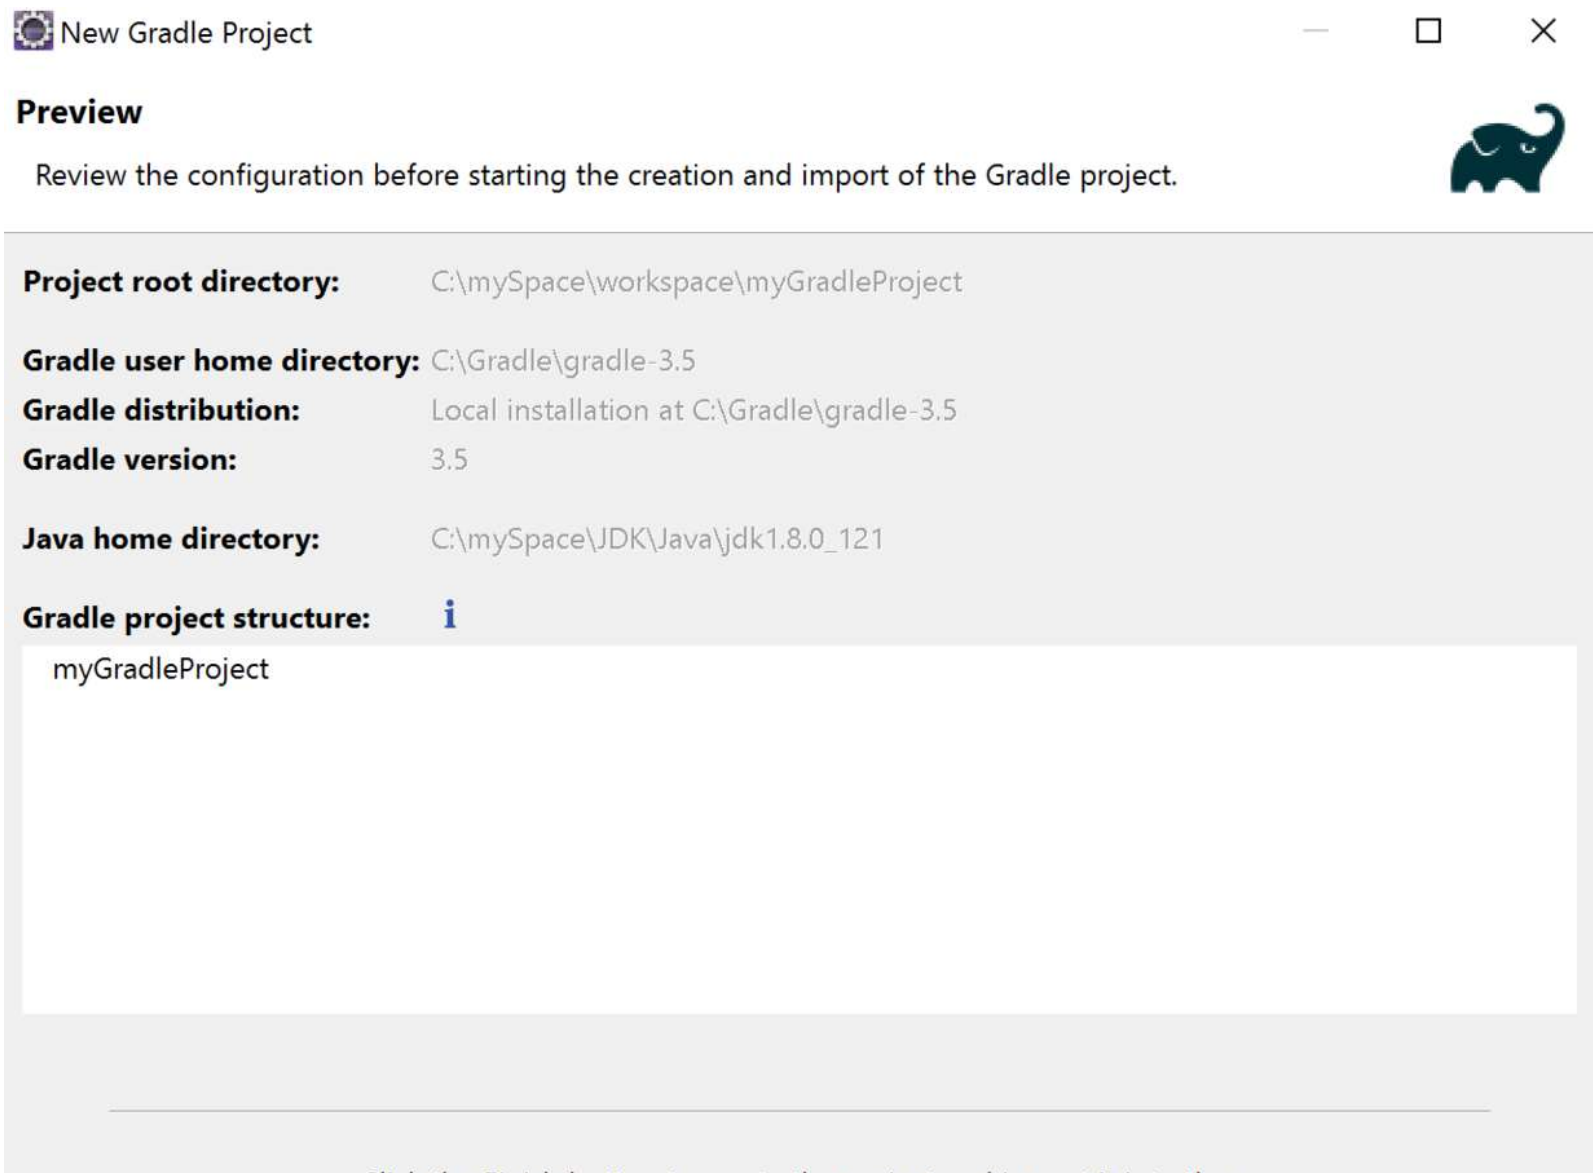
New Gradle Project

Preview

Review the configuration before starting the creation and import of the Gradle project.

Project root directory: C:\mySpace\workspace\myGradleProject

Gradle user home directory: C:\Gradle\gradle-3.5
Gradle distribution: Local installation at C:\Gradle\gradle-3.5
Gradle version: 3.5

Java home directory: C:\mySpace\JDK\Java\jdk1.8.0_121

Gradle project structure: i

myGradleProject

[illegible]